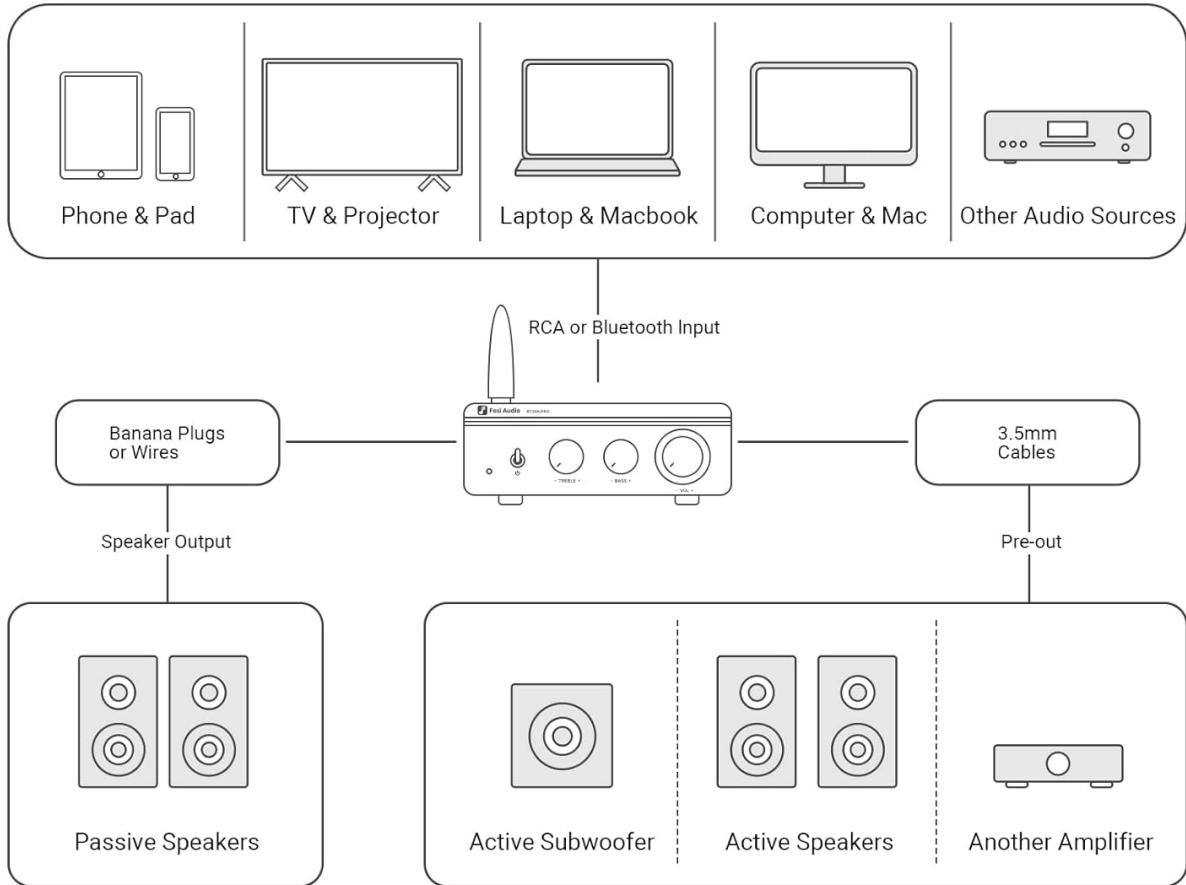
Phone & Pad
TV & Projector
Laptop & Macbook
Computer & Mac
Other Audio Sources

RCA or Bluetooth Input

Banana Plugs or Wires

Fosi Audio BT20A PRO
− TREBLE +
− BASS +
VOL +

3.5mm Cables

Speaker Output

Pre-out

Passive Speakers

Active Subwoofer
Active Speakers
Another Amplifier